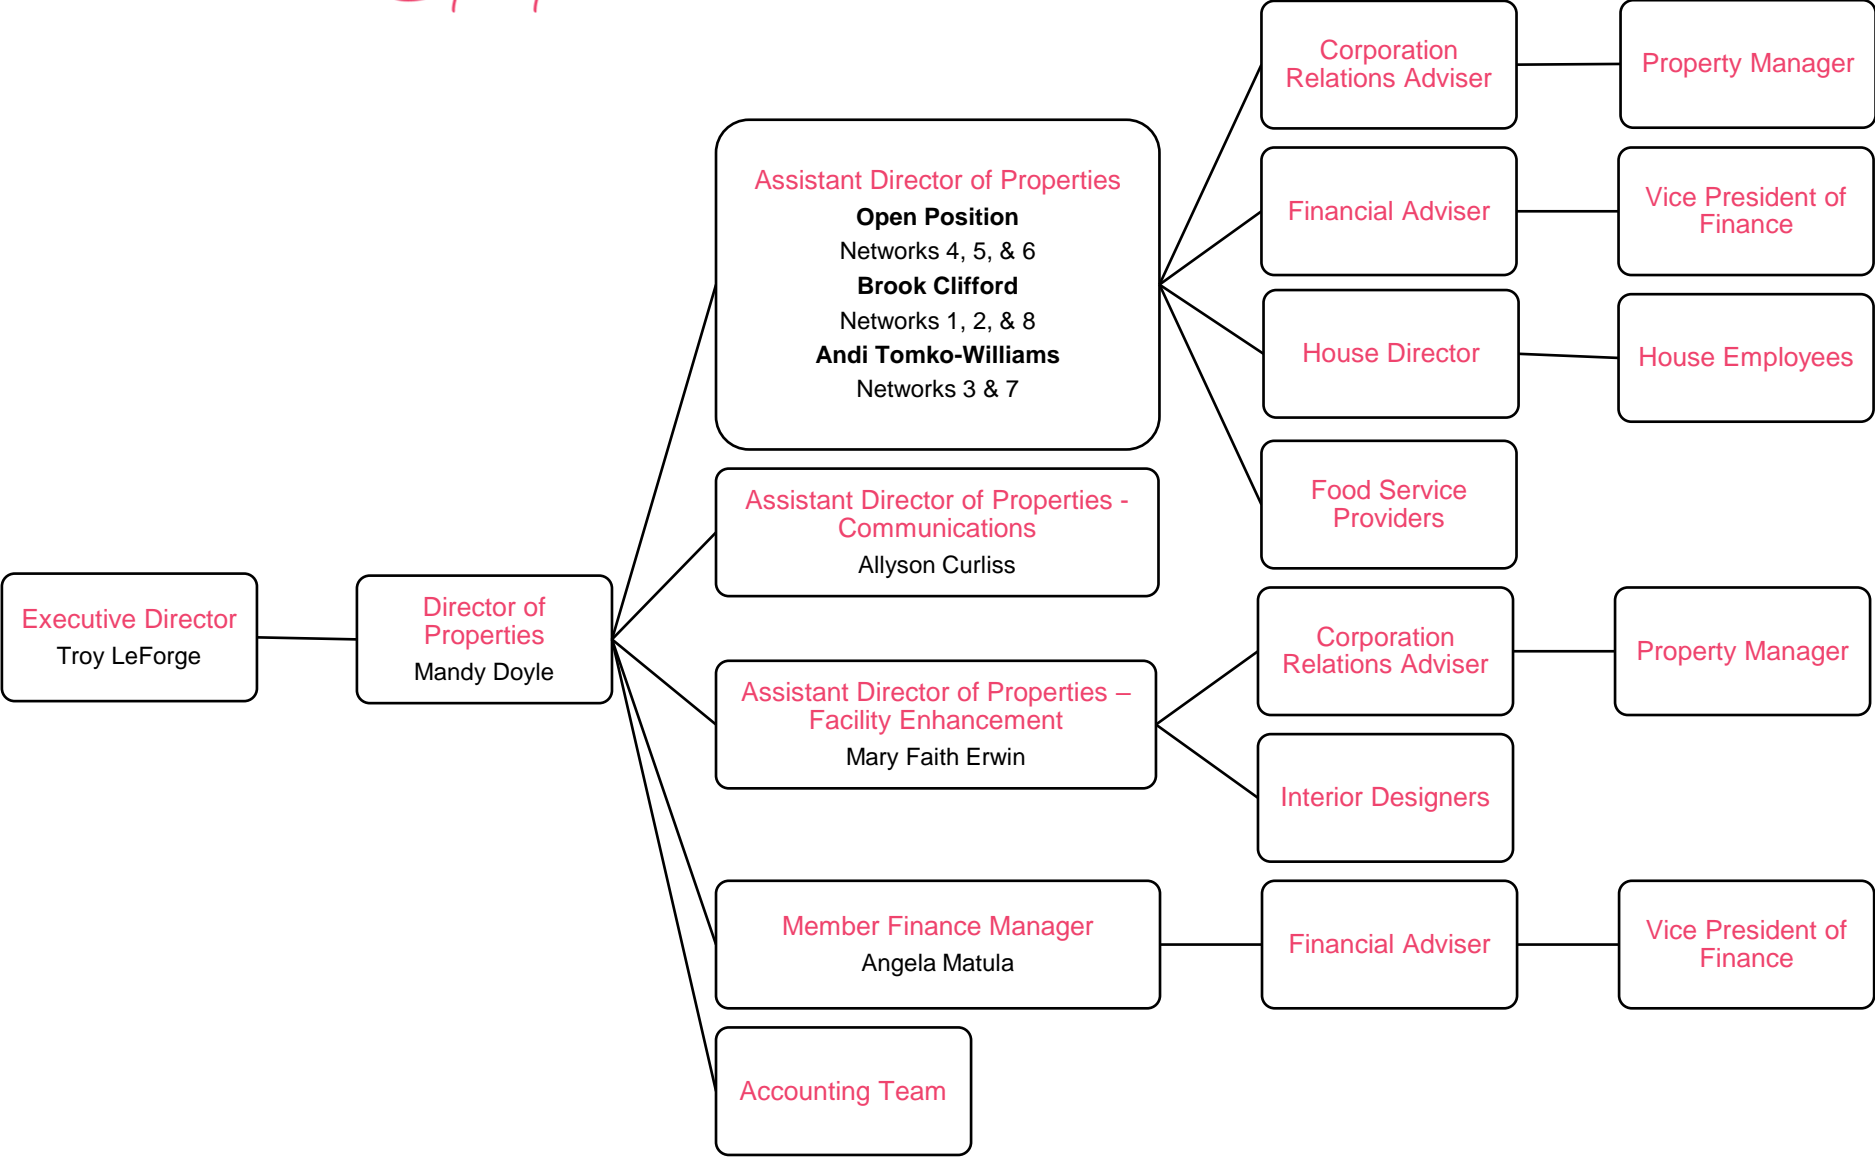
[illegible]

Executive Director
Troy LeForge

Director of Properties
Mandy Doyle

Assistant Director of Properties
**Open Position**
Networks 4, 5, & 6
**Brook Clifford**
Networks 1, 2, & 8
**Andi Tomko-Williams**
Networks 3 & 7

Corporation Relations Adviser

Property Manager

Financial Adviser

Vice President of Finance

House Director

House Employees

Food Service Providers

Assistant Director of Properties - Communications
Allyson Curliss

Assistant Director of Properties – Facility Enhancement
Mary Faith Erwin

Corporation Relations Adviser

Property Manager

Interior Designers

Member Finance Manager
Angela Matula

Financial Adviser

Vice President of Finance

Accounting Team